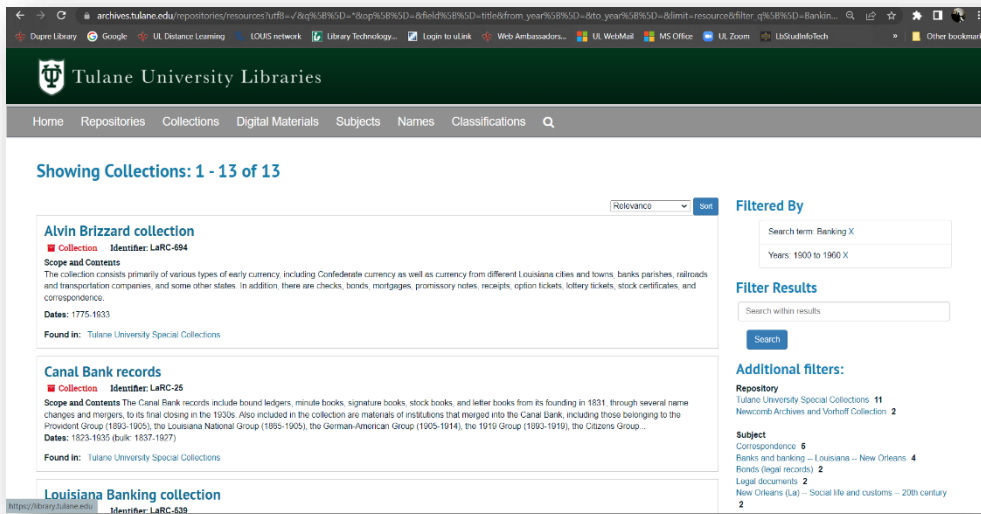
archives.tulane.edu/repositories/resources?utf8=✓&q%5B%5D=*&op%5B%5D=&field%5B%5D=title&from_year%5B%5D=&to_year%5B%5D=&limit=resource&filter_q%5B%5D=Bankin...

Dupre Library  Google  UL Distance Learning  LOUIS network  Library Technology...  Login to uLink  Web Ambassadors...  UL WebMail  MS Office  UL Zoom  LbStudInfoTech  »  Other bookmarks

Tulane University Libraries

Home  Repositories  Collections  Digital Materials  Subjects  Names  Classifications

Showing Collections: 1 - 13 of 13

Relevance  Sort

Alvin Brizzard collection
Collection  Identifier: LaRC-694
Scope and Contents
The collection consists primarily of various types of early currency, including Confederate currency as well as currency from different Louisiana cities and towns, banks parishes, railroads and transportation companies, and some other states. In addition, there are checks, bonds, mortgages, promissory notes, receipts, option tickets, lottery tickets, stock certificates, and correspondence.
Dates: 1775-1933
Found in: Tulane University Special Collections

Canal Bank records
Collection  Identifier: LaRC-25
Scope and Contents The Canal Bank records include bound ledgers, minute books, signature books, stock books, and letter books from its founding in 1831, through several name changes and mergers, to its final closing in the 1930s. Also included in the collection are materials of institutions that merged into the Canal Bank, including those belonging to the Provident Group (1893-1905), the Louisiana National Group (1865-1905), the German-American Group (1905-1914), the 1919 Group (1893-1919), the Citizens Group...
Dates: 1823-1935 (bulk: 1837-1927)
Found in: Tulane University Special Collections

Louisiana Banking collection
Identifier: LaRC-539

https://library.tulane.edu

Filtered By
Search term: Banking X
Years: 1900 to 1960 X

Filter Results
Search within results
Search

Additional filters:
Repository
Tulane University Special Collections 11
Newcomb Archives and Vorhoff Collection 2

Subject
Correspondence 5
Banks and banking -- Louisiana -- New Orleans 4
Bonds (legal records) 2
Legal documents 2
New Orleans (La) -- Social life and customs -- 20th century 2